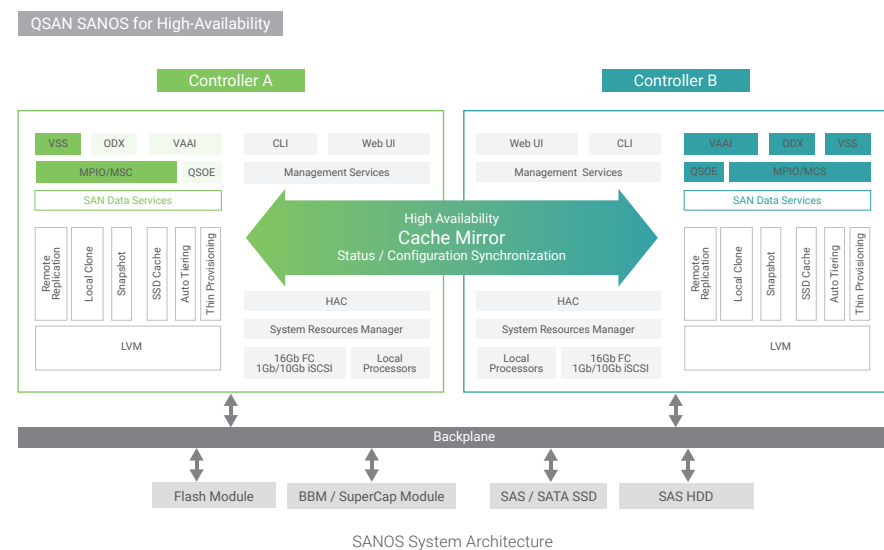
QSAN SANOS for High-Availability

Controller A

VSS ODX VAAI

MPIO/MSC QSOE

SAN Data Services

Remote Replication

Local Clone

Snapshot

SSD Cache

Auto Tiering

Thin Provisioning

LVM

CLI Web UI

Management Services

HAC

System Resources Manager

16Gb FC 1Gb/10Gb iSCSI

Local Processors

High Availability
Cache Mirror
Status / Configuration Synchronization

Controller B

Web UI CLI

Management Services

HAC

System Resources Manager

Local Processors

16Gb FC 1Gb/10Gb iSCSI

VAAI ODX VSS

QSOE MPIO/MCS

SAN Data Services

Remote Replication

Local Clone

Snapshot

SSD Cache

Auto Tiering

Thin Provisioning

LVM

Backplane

Flash Module

BBM / SuperCap Module

SAS / SATA SSD

SAS HDD

SANOS System Architecture